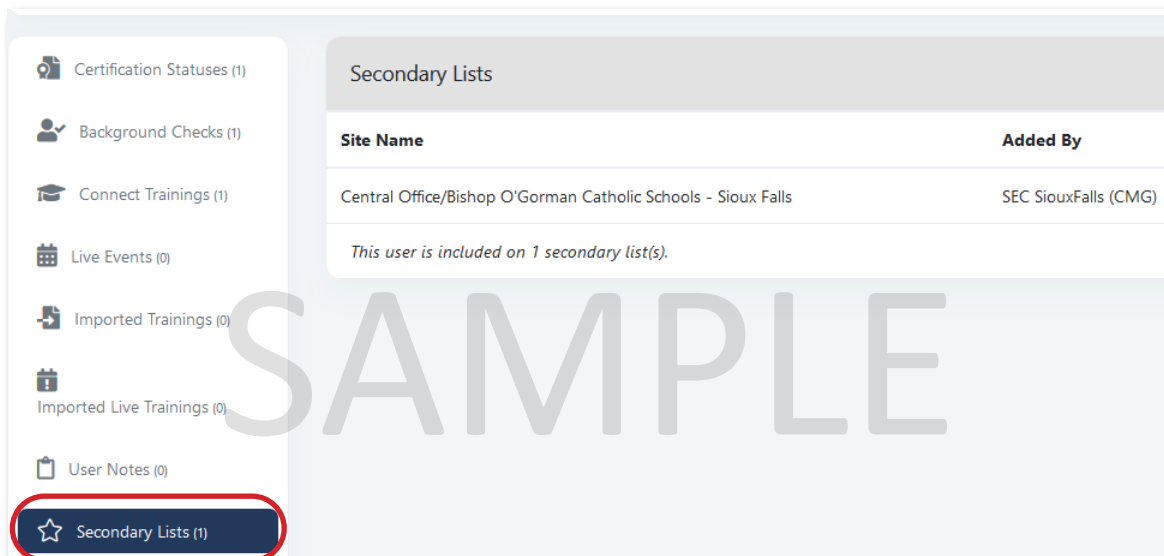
Certification Statuses (1)

Background Checks (1)

Connect Trainings (1)

Live Events (0)

Imported Trainings (0)

Imported Live Trainings (0)

User Notes (0)

Secondary Lists (1)

Secondary Lists

| Site Name | Added By |
|---|---|
| Central Office/Bishop O'Gorman Catholic Schools - Sioux Falls | SEC SiouxFalls (CMG) |

*This user is included on 1 secondary list(s).*

SAMPLE